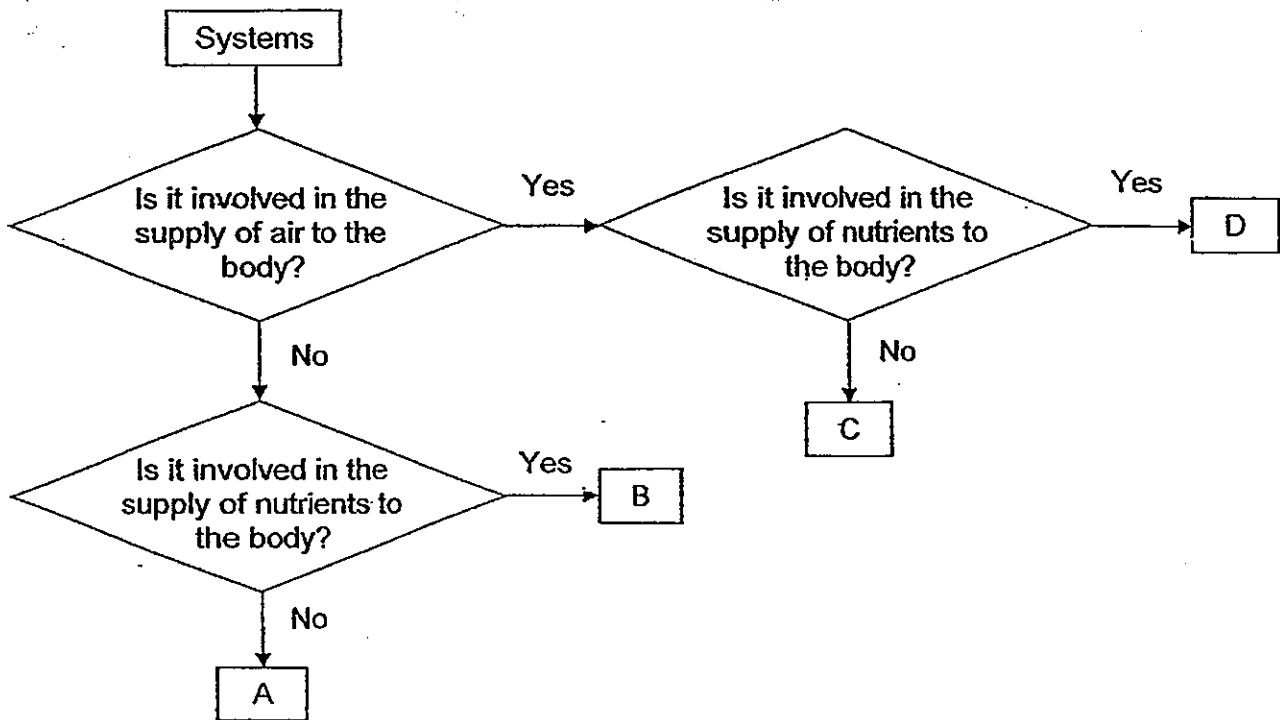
Systems

Is it involved in the supply of air to the body?

Yes

Is it involved in the supply of nutrients to the body?

Yes

D

No

C

No

Is it involved in the supply of nutrients to the body?

Yes

B

No

A